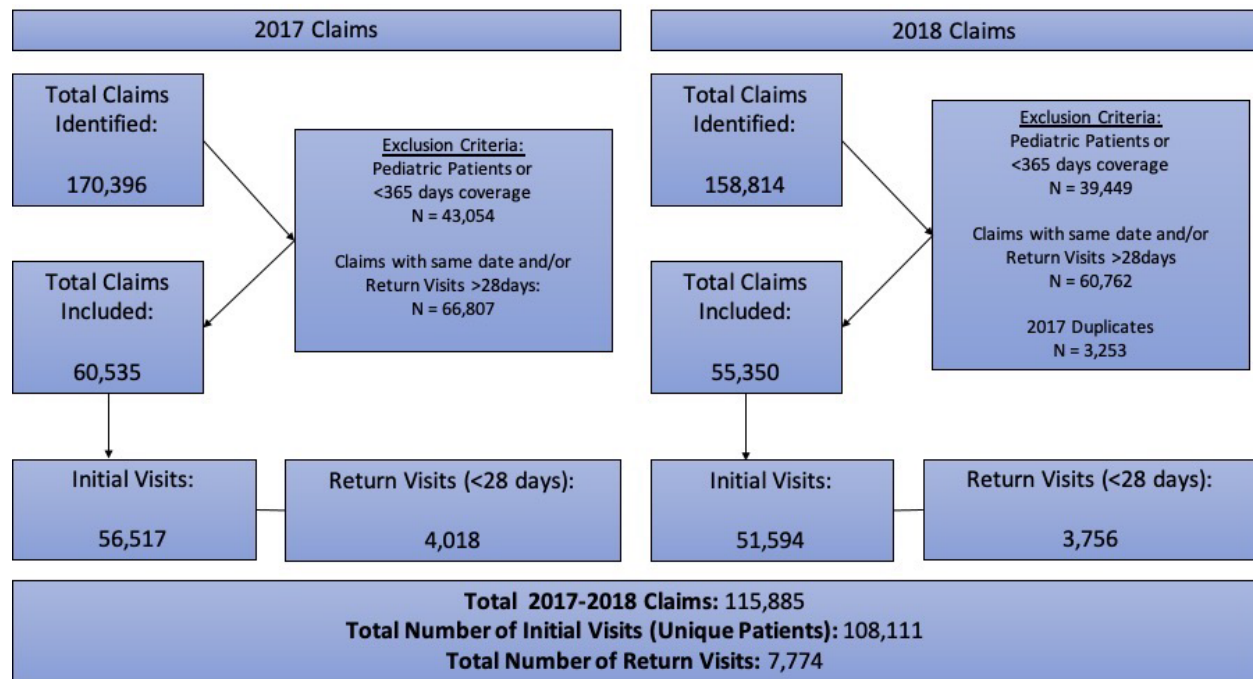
2017 Claims

Total Claims Identified:

170,396

Exclusion Criteria:
Pediatric Patients or <365 days coverage
N = 43,054

Claims with same date and/or Return Visits >28days:
N = 66,807

Total Claims Included:

60,535

Initial Visits:

56,517

Return Visits (<28 days):

4,018

2018 Claims

Total Claims Identified:

158,814

Exclusion Criteria:
Pediatric Patients or <365 days coverage
N = 39,449

Claims with same date and/or Return Visits >28days
N = 60,762

2017 Duplicates
N = 3,253

Total Claims Included:

55,350

Initial Visits:

51,594

Return Visits (<28 days):

3,756

Total 2017-2018 Claims: 115,885
Total Number of Initial Visits (Unique Patients): 108,111
Total Number of Return Visits: 7,774